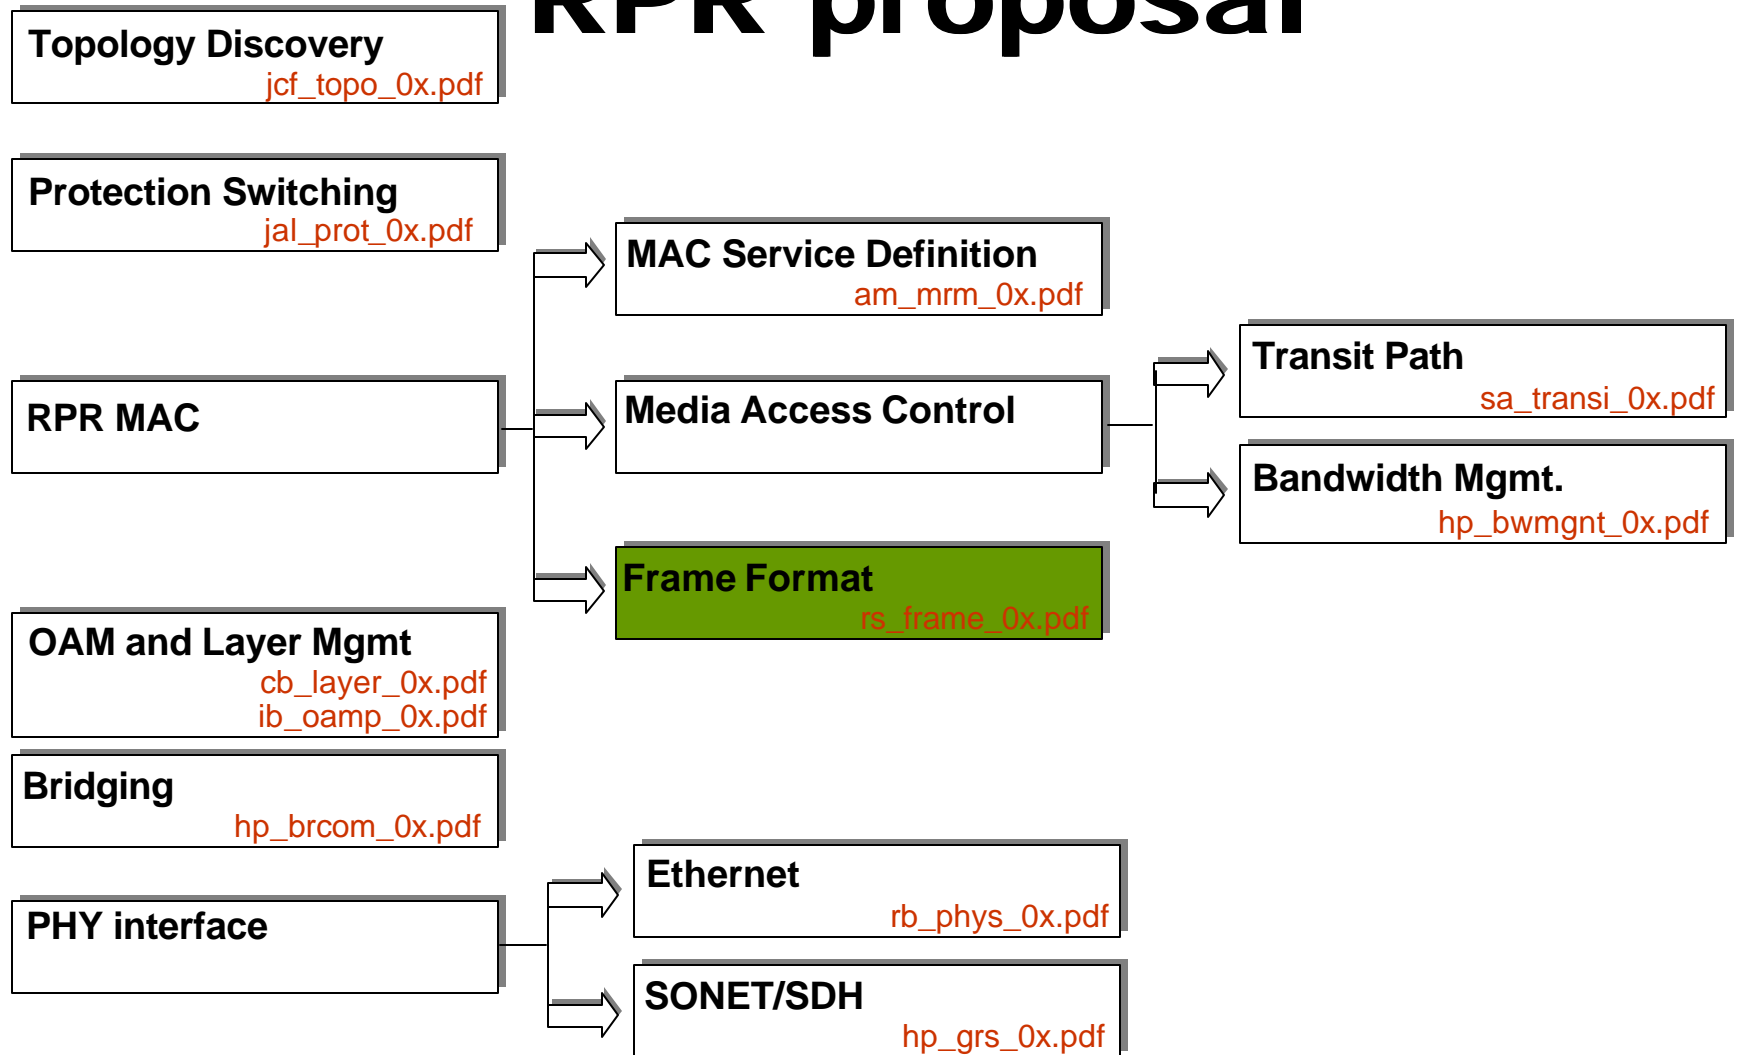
RPR proposal

Topology Discovery
jcf_topo_0x.pdf

Protection Switching
jal_prot_0x.pdf

RPR MAC

OAM and Layer Mgmt
cb_layer_0x.pdf
ib_oamp_0x.pdf

Bridging
hp_brcom_0x.pdf

PHY interface

MAC Service Definition
am_mrm_0x.pdf

Media Access Control

Frame Format
rs_frame_0x.pdf

Transit Path
sa_transi_0x.pdf

Bandwidth Mgmt.
hp_bwmgnt_0x.pdf

Ethernet
rb_phys_0x.pdf

SONET/SDH
hp_grs_0x.pdf